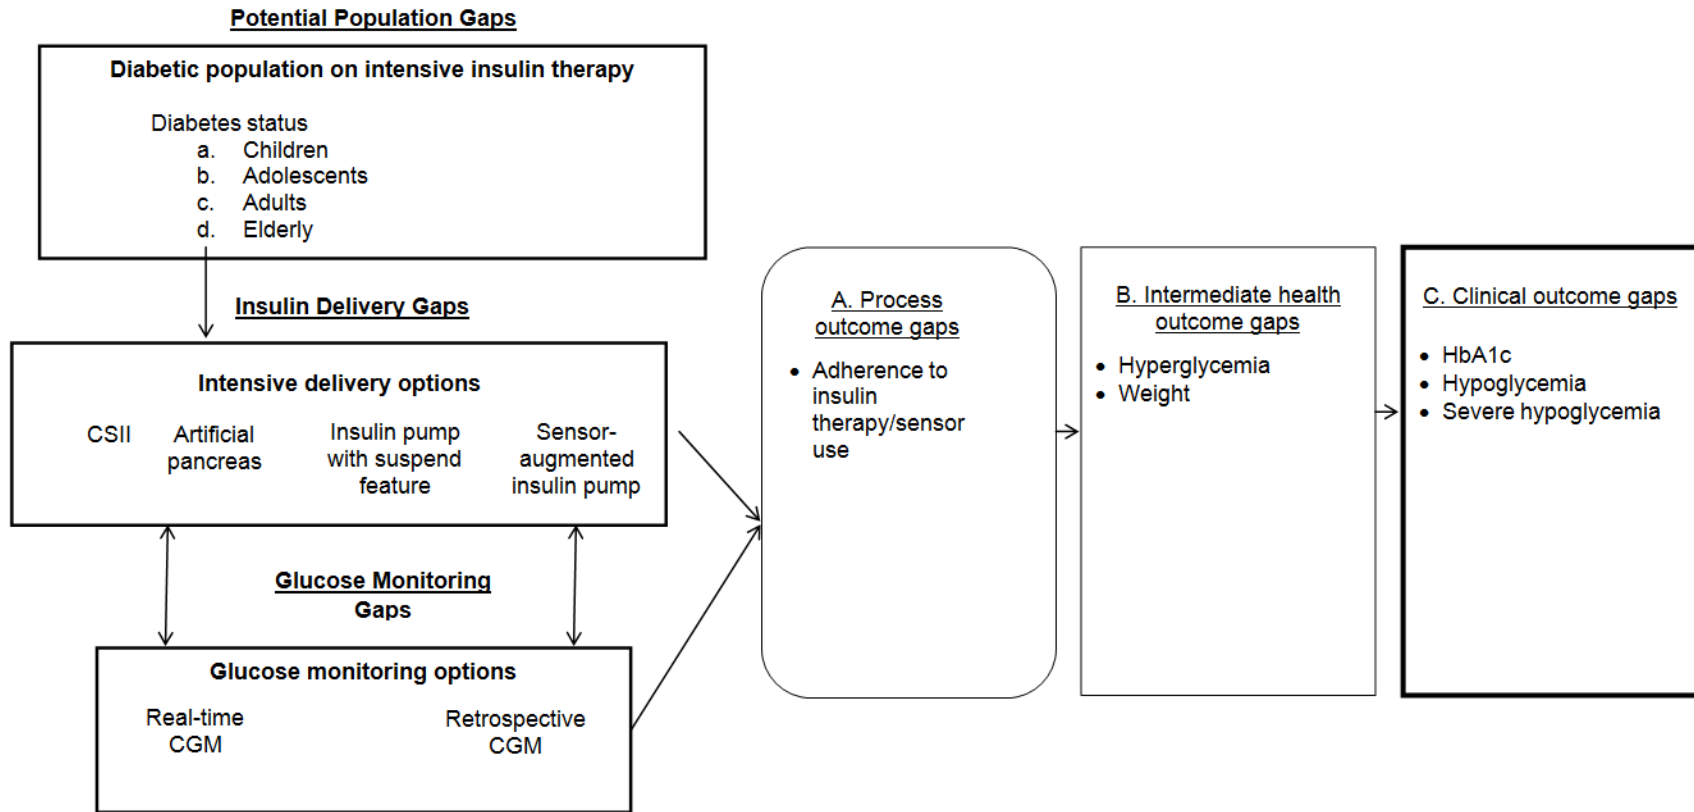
Potential Population Gaps

Diabetic population on intensive insulin therapy

Diabetes status
a. Children
b. Adolescents
c. Adults
d. Elderly

Insulin Delivery Gaps

Intensive delivery options

CSII

Artificial pancreas

Insulin pump with suspend feature

Sensor-augmented insulin pump

Glucose Monitoring Gaps

Glucose monitoring options

Real-time CGM

Retrospective CGM

A. Process outcome gaps

• Adherence to insulin therapy/sensor use

B. Intermediate health outcome gaps

• Hyperglycemia
• Weight

C. Clinical outcome gaps

• HbA1c
• Hypoglycemia
• Severe hypoglycemia